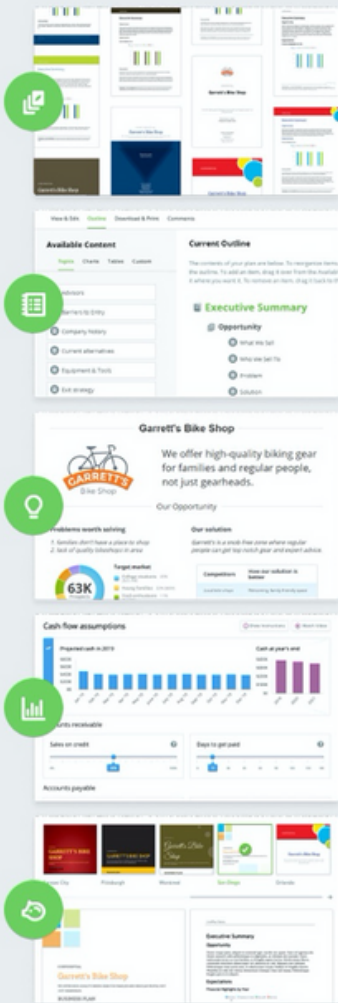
Garrett's Bike Shop

Garrett's Bike Shop

View & Edit Outline Download & Print Comments

Available Content

Topics Charts Tables Custom

Advisors

Barriers to Entry

Company history

Current alternatives

Equipment & Tools

Exit strategy

Current Outline

Executive Summary

Opportunity

What We Sell

Who We Sell To

Problem

Solution

Garrett's Bike Shop

GARRETT'S Bike Shop

We offer high-quality biking gear for families and regular people, not just gearheads.

Our Opportunity

Problems worth solving

1. Families don't have a place to shop
2. Lack of quality bikeshops in area

Our solution

Target market

63K

Competitors

Cash flow assumptions

Projected cash in 2019

Cash at year's end

Accounts receivable

Sales on credit

Days to get paid

Accounts payable

GARRETT'S BIKE SHOP

GARRETT'S BIKE SHOP

Garrett's Bike Shop

Pittsburgh

Montreal

San Diego

Orlando

Garrett's Bike Shop

BUSINESS PLAN

Executive Summary

Opportunity